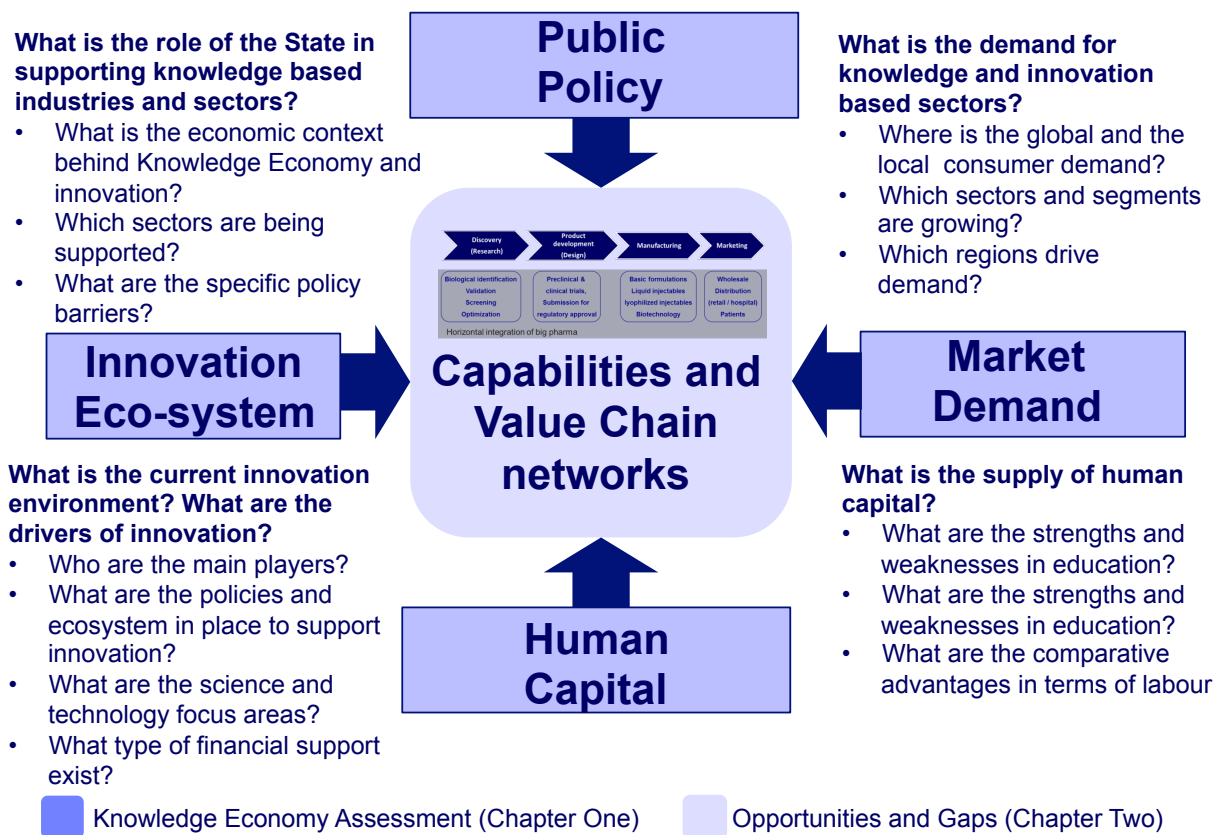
Public Policy

What is the role of the State in supporting knowledge based industries and sectors?
- What is the economic context behind Knowledge Economy and innovation?
- Which sectors are being supported?
- What are the specific policy barriers?

What is the demand for knowledge and innovation based sectors?
- Where is the global and the local consumer demand?
- Which sectors and segments are growing?
- Which regions drive demand?

Discovery (Research)
Product development (Design)
Manufacturing
Marketing

Biological identification
Validation
Screening
Optimization

Preclinical & clinical trials, Submission for regulatory approval

Basic formulations
Liquid injectables
lyophilized injectables
Biotechnology

Wholesale
Distribution (retail / hospital)
Patients

Horizontal integration of big pharma

Innovation Eco-system

Capabilities and Value Chain networks

Market Demand

What is the current innovation environment? What are the drivers of innovation?
- Who are the main players?
- What are the policies and ecosystem in place to support innovation?
- What are the science and technology focus areas?
- What type of financial support exist?

What is the supply of human capital?
- What are the strengths and weaknesses in education?
- What are the strengths and weaknesses in education?
- What are the comparative advantages in terms of labour

Human Capital

Knowledge Economy Assessment (Chapter One)
Opportunities and Gaps (Chapter Two)